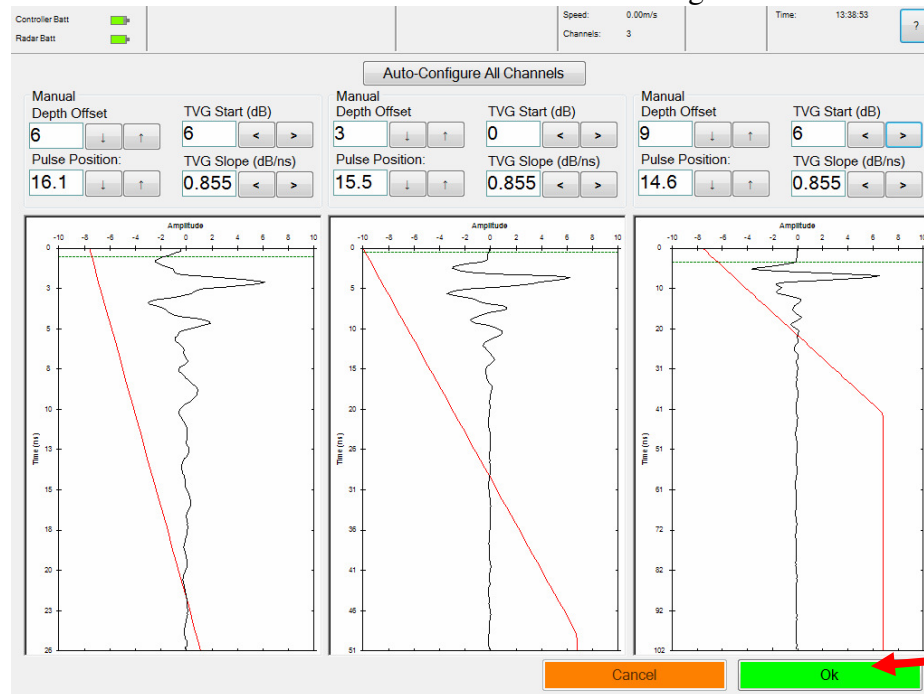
Controller Batt
Radar Batt

Speed: 0.00m/s
Channels: 3

Time: 13:38:53

?

Auto-Configure All Channels

Manual
Depth Offset
6
TVG Start (dB)
6
Pulse Position:
16.1
TVG Slope (dB/ns)
0.855

Manual
Depth Offset
3
TVG Start (dB)
0
Pulse Position:
15.5
TVG Slope (dB/ns)
0.855

Manual
Depth Offset
9
TVG Start (dB)
6
Pulse Position:
14.6
TVG Slope (dB/ns)
0.855

Amplitude
-10 -8 -6 -4 -2 0 2 4 6 8 10
Time (ns)
0 3 5 8 10 13 15 18 20 23 26

Amplitude
-10 -8 -6 -4 -2 0 2 4 6 8 10
Time (ns)
0 5 10 15 20 26 31 36 41 46 51

Amplitude
-10 -8 -6 -4 -2 0 2 4 6 8 10
Time (ns)
0 10 20 31 41 51 61 72 82 92 102

Cancel
Ok